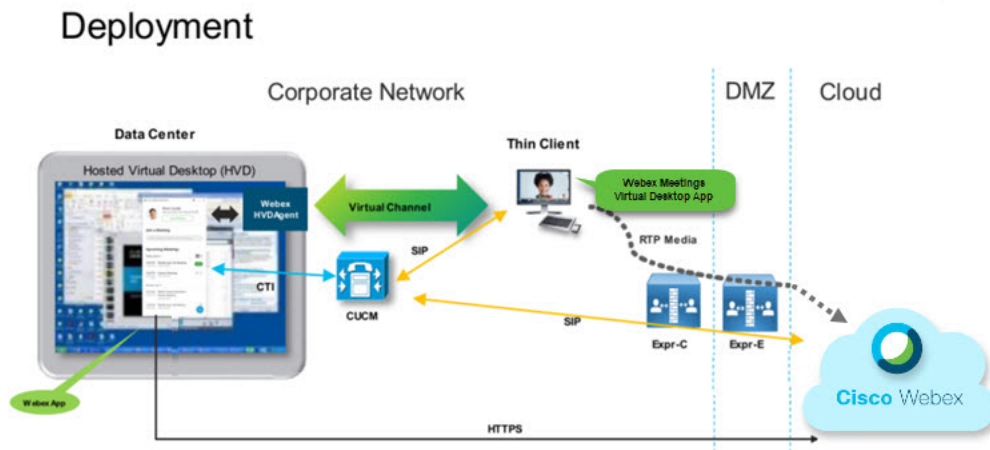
Deployment

Corporate Network

DMZ

Cloud

Data Center

Hosted Virtual Desktop (HVD)

Webex HVDAgent

Virtual Channel

Thin Client

Webex Meetings Virtual Desktop App

SIP

RTP Media

CTI

CUCM

SIP

Expr-C

Expr-E

Webex App

Cisco Webex

HTTPS